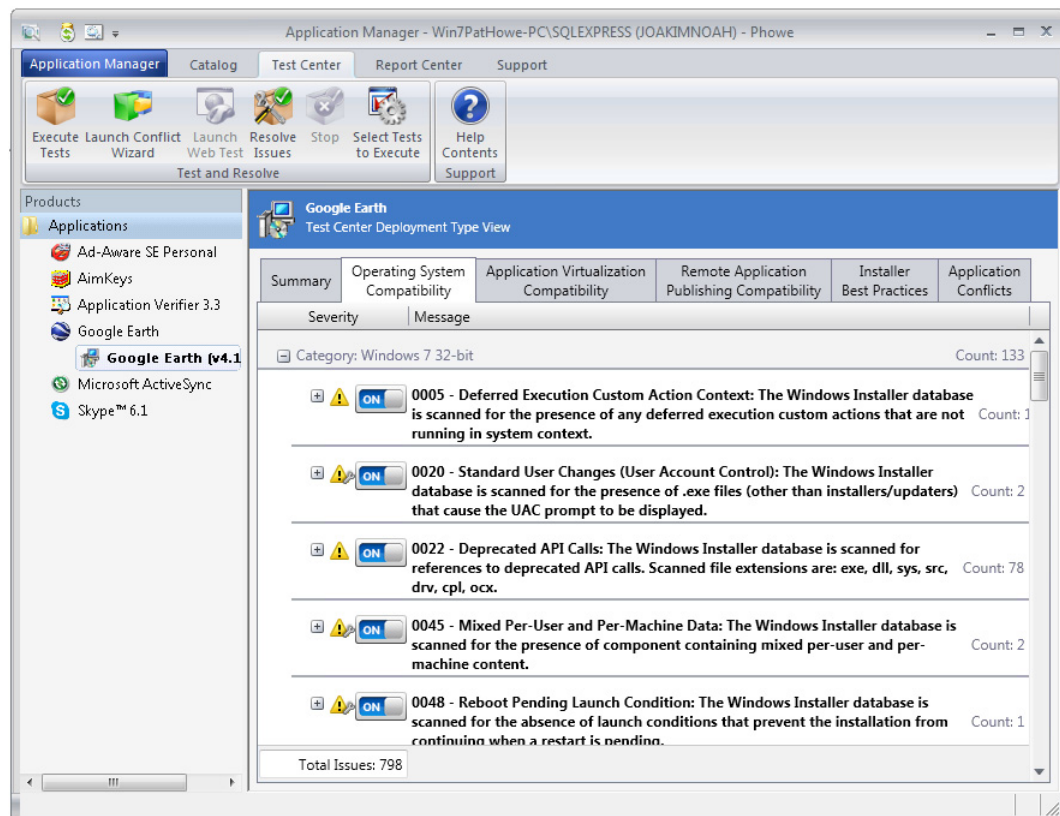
Application Manager - Win7PatHowe-PC\SQLEXPRESS (JOAKIMNOAH) - Phowe

Application Manager | Catalog | Test Center | Report Center | Support

Execute Tests
Launch Conflict Wizard
Launch Web Test
Resolve Issues
Stop
Select Tests to Execute
Test and Resolve
Help Contents
Support

Products
Applications
Ad-Aware SE Personal
AimKeys
Application Verifier 3.3
Google Earth
Google Earth (v4.1
Microsoft ActiveSync
Skype™ 6.1

Google Earth
Test Center Deployment Type View

Summary | Operating System Compatibility | Application Virtualization Compatibility | Remote Application Publishing Compatibility | Installer Best Practices | Application Conflicts

Severity | Message

Category: Windows 7 32-bit Count: 133

ON 0005 - Deferred Execution Custom Action Context: The Windows Installer database is scanned for the presence of any deferred execution custom actions that are not running in system context. Count: 1

ON 0020 - Standard User Changes (User Account Control): The Windows Installer database is scanned for the presence of .exe files (other than installers/updaters) that cause the UAC prompt to be displayed. Count: 2

ON 0022 - Deprecated API Calls: The Windows Installer database is scanned for references to deprecated API calls. Scanned file extensions are: exe, dll, sys, src, drv, cpl, ocx. Count: 78

ON 0045 - Mixed Per-User and Per-Machine Data: The Windows Installer database is scanned for the presence of component containing mixed per-user and per-machine content. Count: 2

ON 0048 - Reboot Pending Launch Condition: The Windows Installer database is scanned for the absence of launch conditions that prevent the installation from continuing when a restart is pending. Count: 1

Total Issues: 798